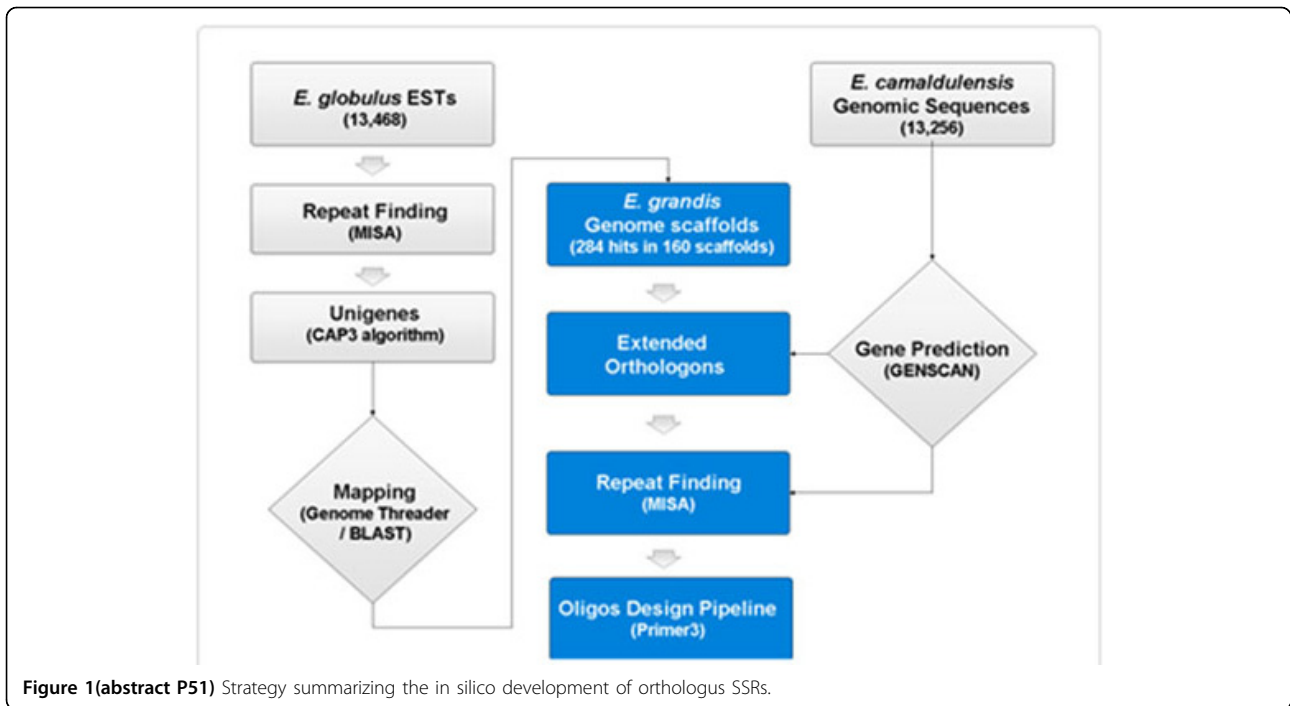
E. globulus ESTs
(13,468)

Repeat Finding
(MISA)

Unigenes
(CAP3 algorithm)

Mapping
(Genome Threader / BLAST)

E. grandis
Genome scaffolds
(284 hits in 160 scaffolds)

Extended
Orthologons

Repeat Finding
(MISA)

Oligos Design Pipeline
(Primer3)

E. camaldulensis
Genomic Sequences
(13,256)

Gene Prediction
(GENSCAN)

Figure 1(abstract P51) Strategy summarizing the in silico development of orthologus SSRs.